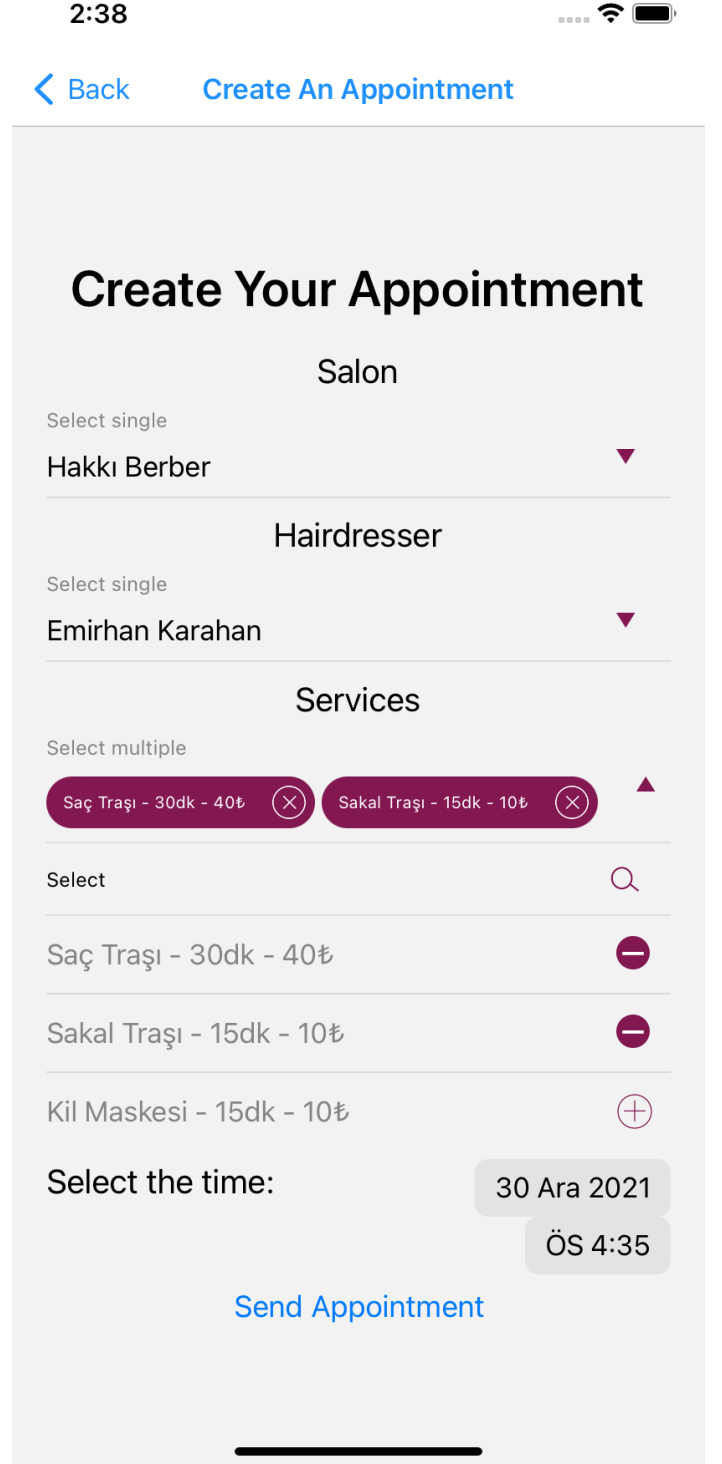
2:38

Back Create An Appointment

Create Your Appointment

Salon

Select single

Hakkı Berber

Hairdresser

Select single

Emirhan Karahan

Services

Select multiple

Saç Traşı - 30dk - 40₺

Sakal Traşı - 15dk - 10₺

Select

Saç Traşı - 30dk - 40₺

Sakal Traşı - 15dk - 10₺

Kil Maskesi - 15dk - 10₺

Select the time:

30 Ara 2021

ÖS 4:35

Send Appointment